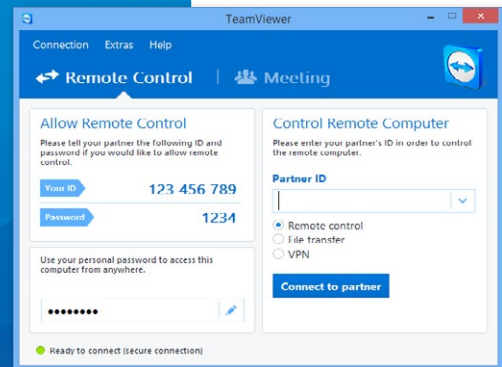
TeamViewer

Connection Extras Help

Remote Control | Meeting

Allow Remote Control

Please tell your partner the following ID and password if you would like to allow remote control.

Your ID 123 456 789

Password 1234

Use your personal password to access this computer from anywhere.

••••••••

Control Remote Computer

Please enter your partner's ID in order to control the remote computer.

Partner ID

Remote control
File transfer
VPN

Connect to partner

Ready to connect (secure connection)